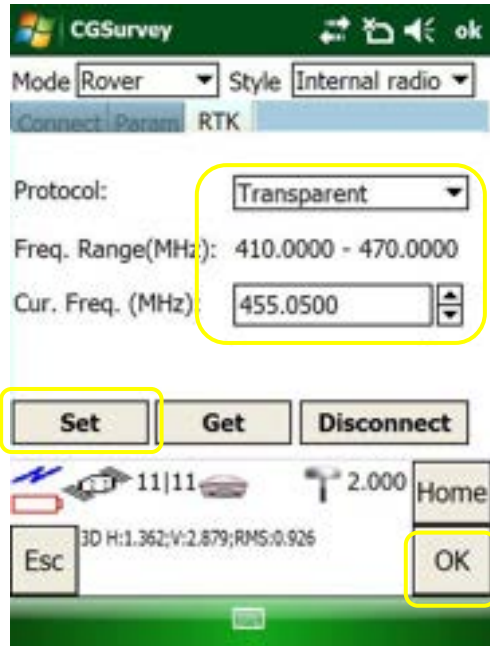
CGSurvey ok

Mode Rover Style Internal radio

Connect Param RTK

Protocol: Transparent

Freq. Range(MHz): 410.0000 - 470.0000

Cur. Freq. (MHz): 455.0500

Set Get Disconnect

11|11 2.000 Home

Esc 3D H:1.362;V:2.879;RMS:0.926 OK